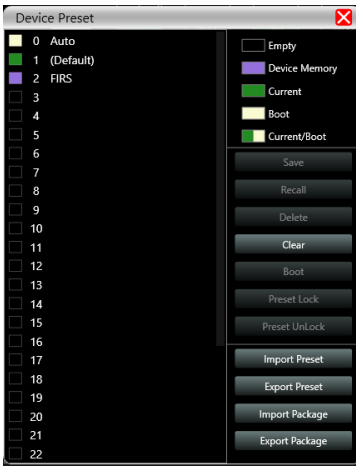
Device Preset

0 Auto
1 (Default)
2 FIRS
3
4
5
6
7
8
9
10
11
12
13
14
15
16
17
18
19
20
21
22

Empty
Device Memory
Current
Boot
Current/Boot

Save
Recall
Delete
Clear
Boot
Preset Lock
Preset UnLock
Import Preset
Export Preset
Import Package
Export Package